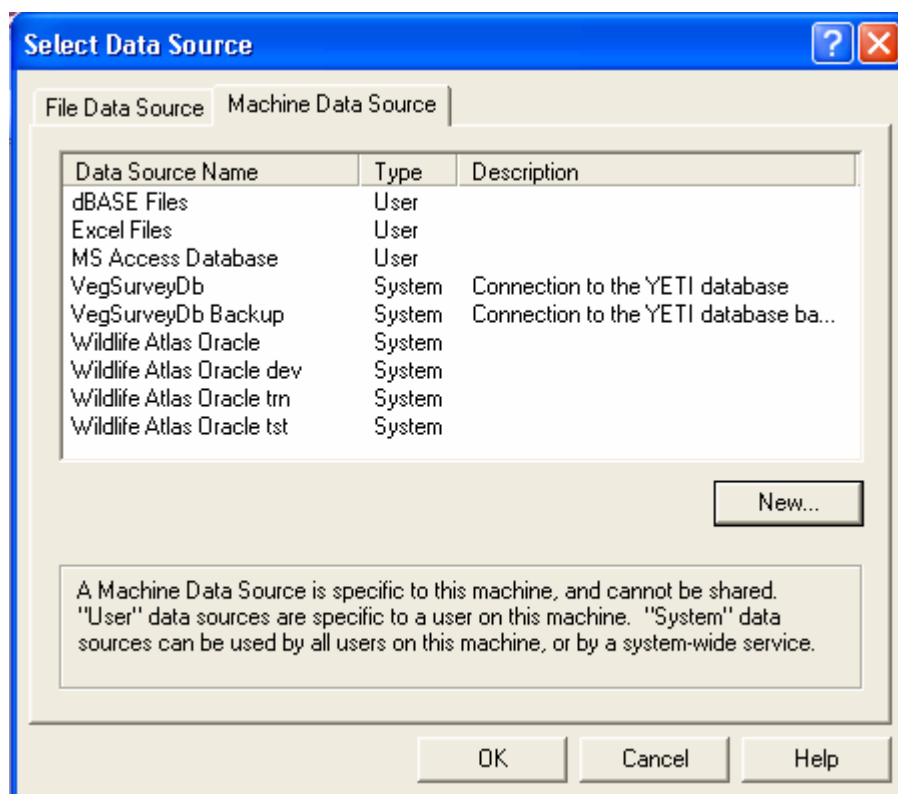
Select Data Source

File Data Source | Machine Data Source

| Data Source Name | Type | Description |
|---|---|---|
| dBASE Files | User | |
| Excel Files | User | |
| MS Access Database | User | |
| VegSurveyDb | System | Connection to the YETI database |
| VegSurveyDb Backup | System | Connection to the YETI database ba... |
| Wildlife Atlas Oracle | System | |
| Wildlife Atlas Oracle dev | System | |
| Wildlife Atlas Oracle trn | System | |
| Wildlife Atlas Oracle tst | System | |

New...

A Machine Data Source is specific to this machine, and cannot be shared. "User" data sources are specific to a user on this machine. "System" data sources can be used by all users on this machine, or by a system-wide service.

OK Cancel Help